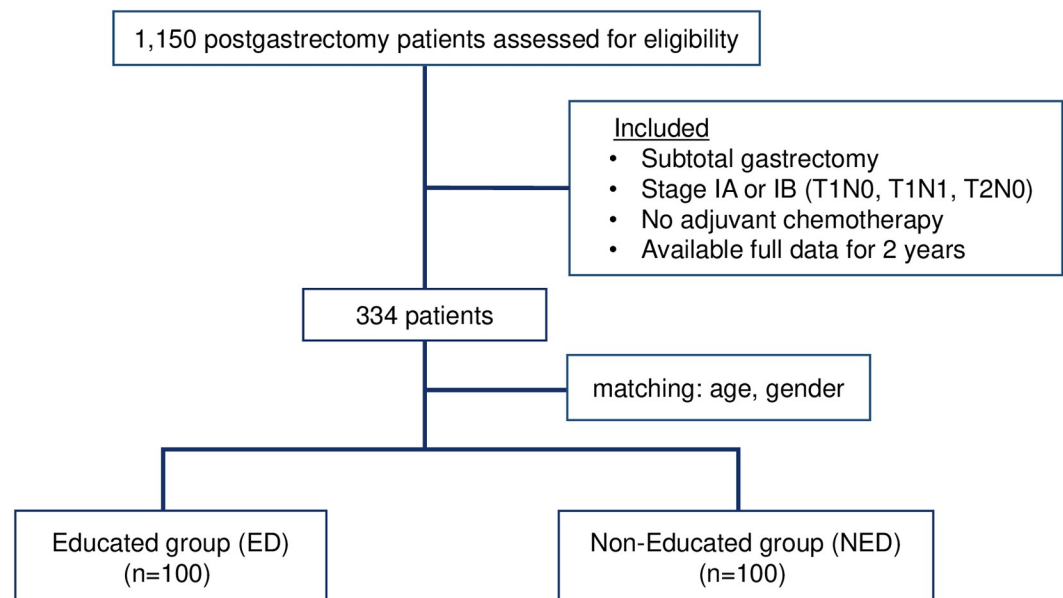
1,150 postgastrectomy patients assessed for eligibility

Included
• Subtotal gastrectomy
• Stage IA or IB (T1N0, T1N1, T2N0)
• No adjuvant chemotherapy
• Available full data for 2 years

334 patients

matching: age, gender

Educated group (ED)
(n=100)

Non-Educated group (NED)
(n=100)